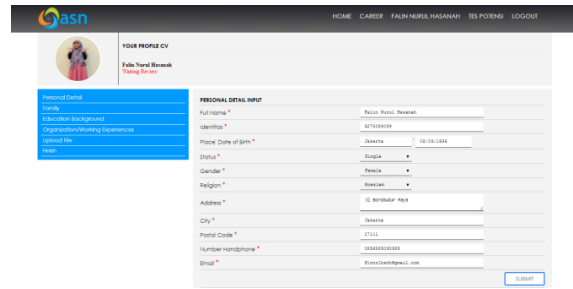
asn

HOME CAREER FALIN NURUL HASANAH TES POTENSI LOGOUT

YOUR PROFILE CV

Falin Nurul Hasanah
Waiting Review

Personal Detail
Family
Education Background
Organization/Working Experiences
Upload File
Finish

PERSONAL DETAIL INPUT

| | |
|---|---|
| Full Name * | Falin Nurul Hasanah |
| Identitas * | 32750899099 |
| Place, Date of Birth * | Jakarta 08/05/1996 |
| Status * | Single |
| Gender * | Female |
| Religion * | Moslem |
| Address * | Jl Borobudur Raya |
| City * | Jakarta |
| Postal Code * | 17111 |
| Number Handphone * | 0896880030880 |
| Email * | Flnnrlhsnh@gmail.com |

SUBMIT